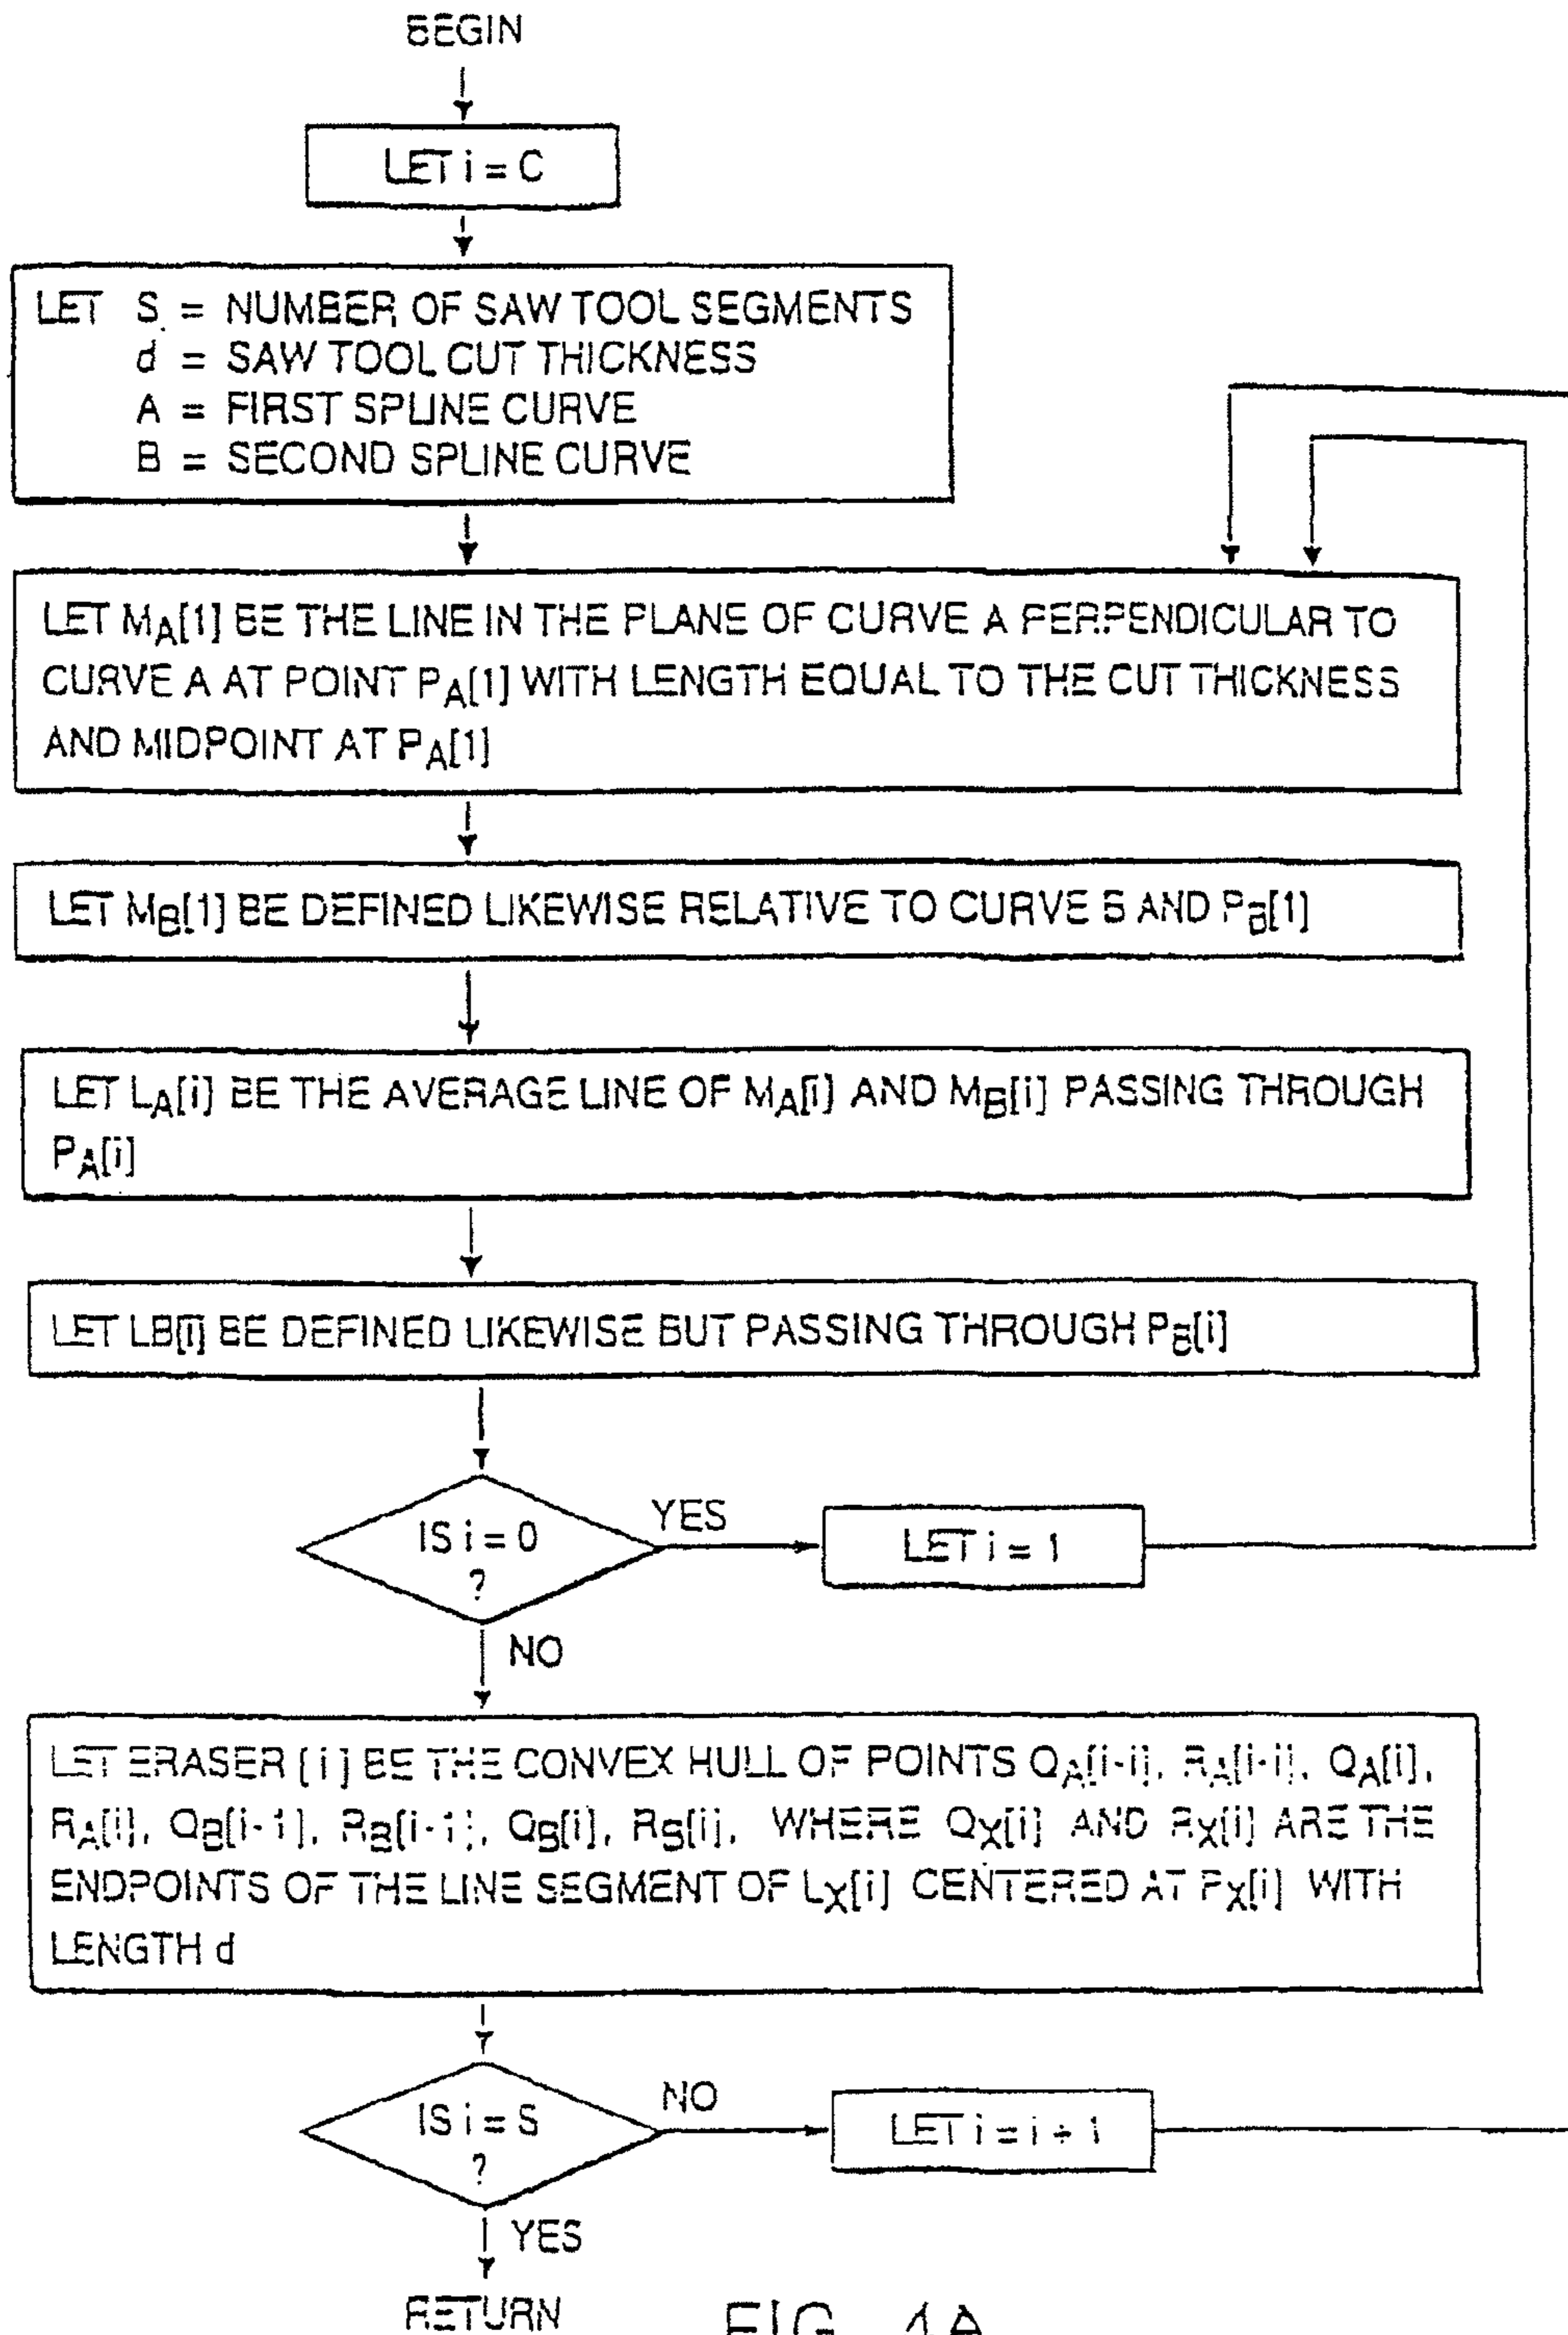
BEGIN

LET i = C

LET S = NUMBER OF SAW TOOL SEGMENTS
d = SAW TOOL CUT THICKNESS
A = FIRST SPLINE CURVE
B = SECOND SPLINE CURVE

LET $M_A[1]$ BE THE LINE IN THE PLANE OF CURVE A PERPENDICULAR TO CURVE A AT POINT $P_A[1]$ WITH LENGTH EQUAL TO THE CUT THICKNESS AND MIDPOINT AT $P_A[1]$

LET $M_B[1]$ BE DEFINED LIKEWISE RELATIVE TO CURVE B AND $P_B[1]$

LET $L_A[i]$ BE THE AVERAGE LINE OF $M_A[i]$ AND $M_B[i]$ PASSING THROUGH $P_A[i]$

LET LB[i] BE DEFINED LIKEWISE BUT PASSING THROUGH $P_B[i]$

IS i = 0 ?

YES

LET i = 1

NO

LET ERASER [ i ] BE THE CONVEX HULL OF POINTS $Q_A[i-i]$, $R_A[i-i]$, $Q_A[i]$, $R_A[i]$, $Q_B[i-1]$, $R_B[i-1]$, $Q_B[i]$, $R_B[i]$, WHERE $Q_X[i]$ AND $R_X[i]$ ARE THE ENDPOINTS OF THE LINE SEGMENT OF $L_X[i]$ CENTERED AT $P_X[i]$ WITH LENGTH d

IS i = S ?

NO

LET i = i + 1

YES

RETURN

FIG. 4A